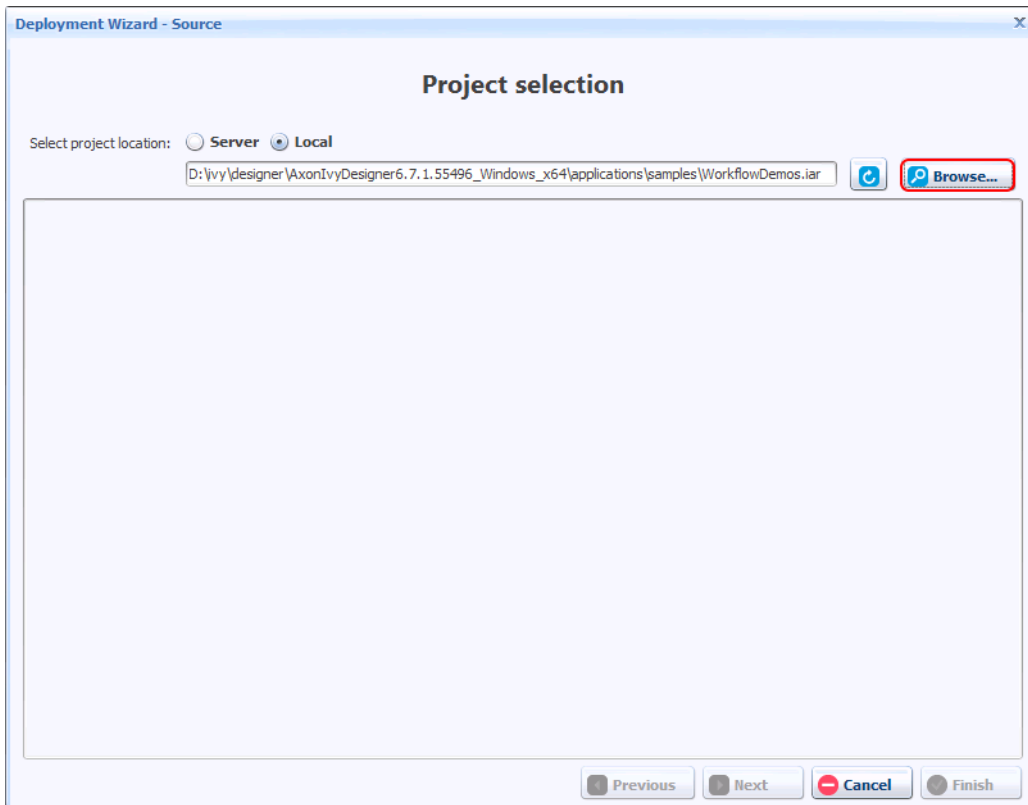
Deployment Wizard - Source

Project selection

Select project location: Server Local

D:\ivy\designer\AxonIvyDesigner6.7.1.55496_Windows_x64\applications\samples\WorkflowDemos.iar

Browse...

Previous Next Cancel Finish